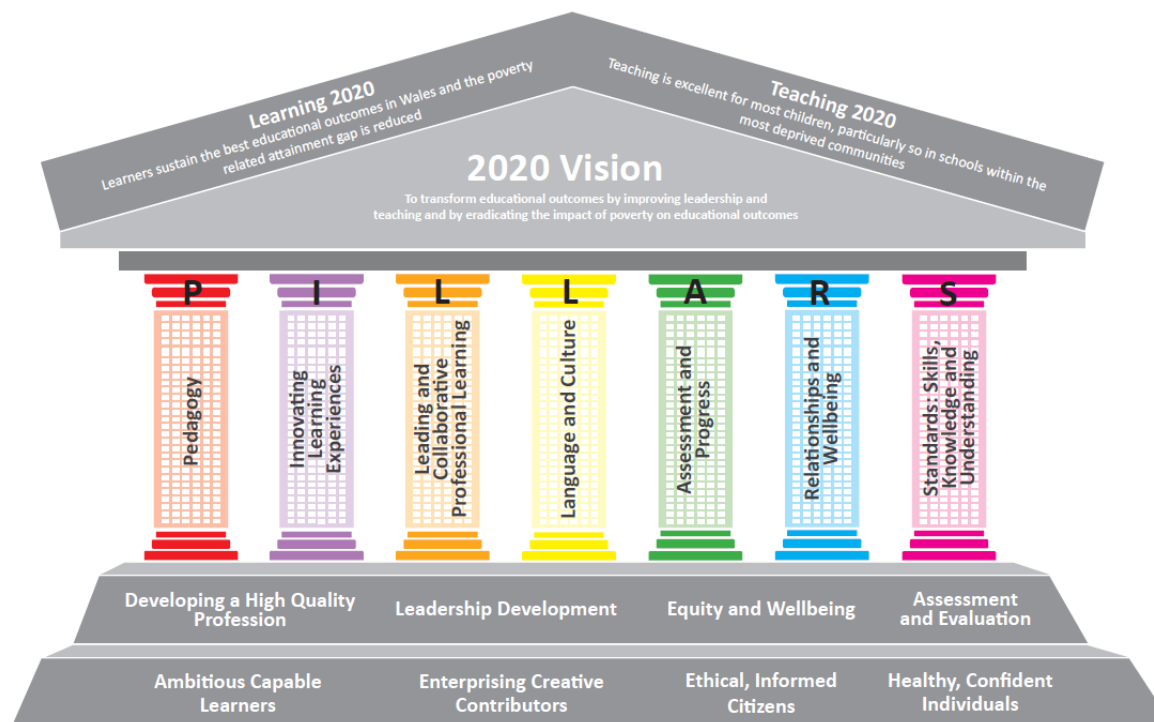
Learning 2020
Learners sustain the best educational outcomes in Wales and the poverty related attainment gap is reduced

Teaching 2020
Teaching is excellent for most children, particularly so in schools within the most deprived communities

2020 Vision
To transform educational outcomes by improving leadership and teaching and by eradicating the impact of poverty on educational outcomes

P
Pedagogy

I
Innovating Learning Experiences

L
Leading and Collaborative Professional Learning

L
Language and Culture

A
Assessment and Progress

R
Relationships and Wellbeing

S
Standards: Skills, Knowledge and Understanding

Developing a High Quality Profession

Leadership Development

Equity and Wellbeing

Assessment and Evaluation

Ambitious Capable Learners

Enterprising Creative Contributors

Ethical, Informed Citizens

Healthy, Confident Individuals